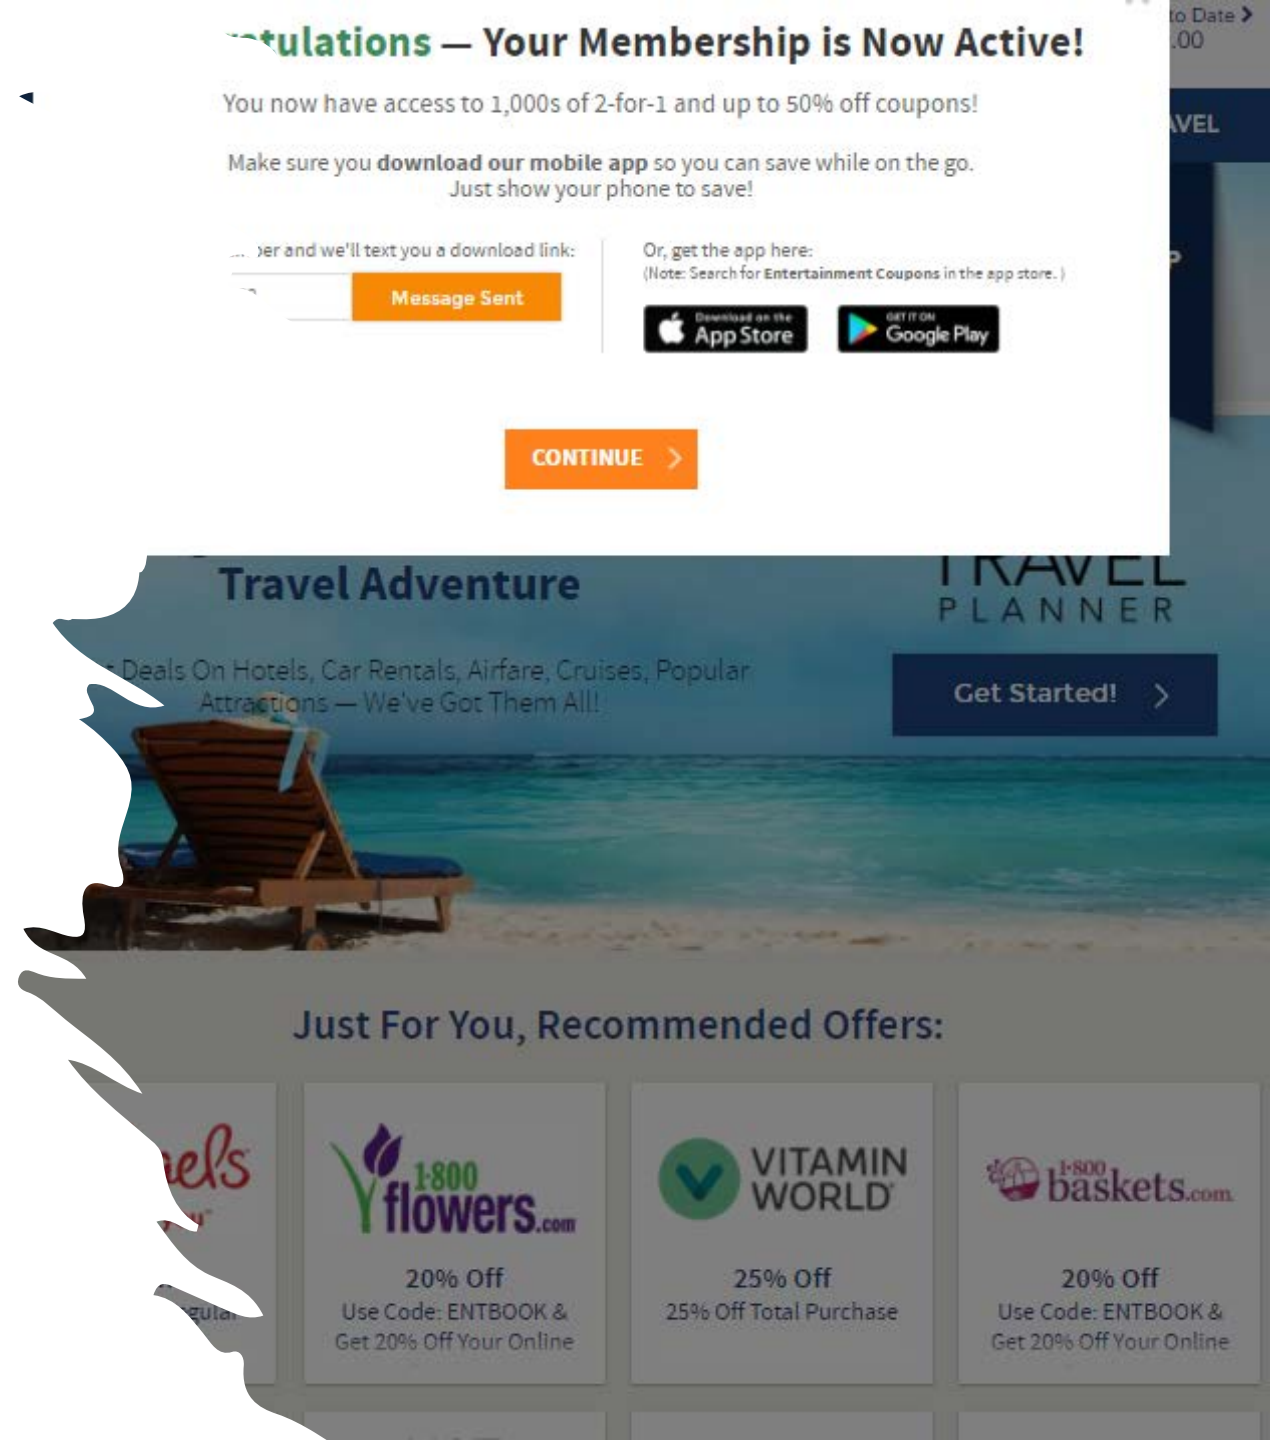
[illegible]tulations — Your Membership is Now Active!

You now have access to 1,000s of 2-for-1 and up to 50% off coupons!

Make sure you **download our mobile app** so you can save while on the go. Just show your phone to save!

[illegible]ber and we'll text you a download link:

Message Sent

Or, get the app here:
(Note: Search for **Entertainment Coupons** in the app store.)

Download on the App Store

GET IT ON Google Play

CONTINUE >

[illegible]o Date >
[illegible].00

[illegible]VEL

Travel Adventure

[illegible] Deals On Hotels, Car Rentals, Airfare, Cruises, Popular Attractions — We've Got Them All!

TRAVEL
PLANNER

Get Started! >

Just For You, Recommended Offers:

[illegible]els
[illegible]gular

1·800 flowers.com
20% Off
Use Code: ENTBOOK & Get 20% Off Your Online

VITAMIN WORLD
25% Off
25% Off Total Purchase

1·800 baskets.com
20% Off
Use Code: ENTBOOK & Get 20% Off Your Online